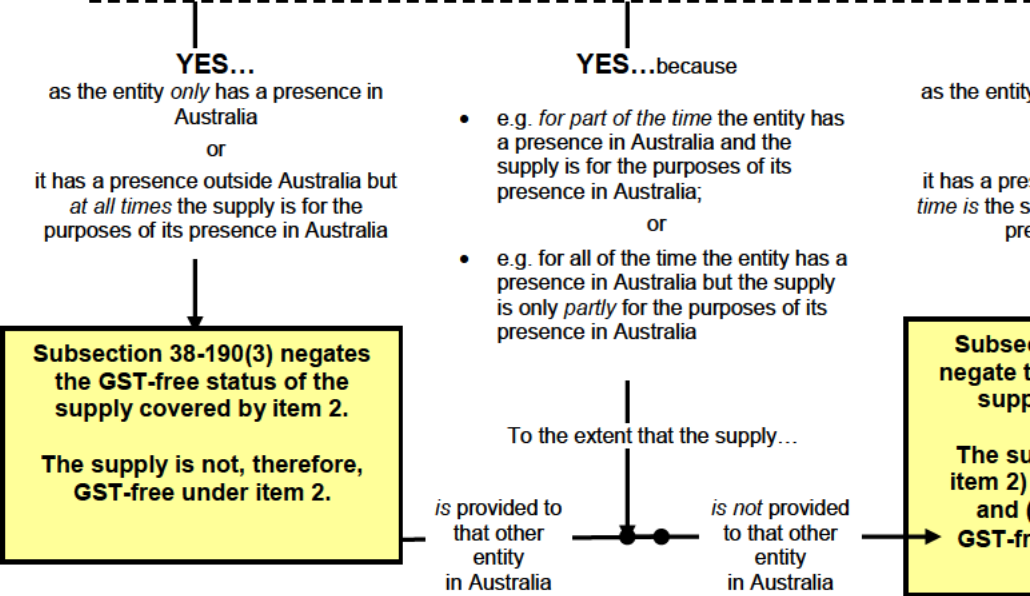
YES…
as the entity *only* has a presence in Australia
or
it has a presence outside Australia but *at all times* the supply is for the purposes of its presence in Australia

**Subsection 38-190(3) negates the GST-free status of the supply covered by item 2.**

**The supply is not, therefore, GST-free under item 2.**

YES…because

- e.g. *for part of the time* the entity has a presence in Australia and the supply is for the purposes of its presence in Australia;

or

- e.g. for all of the time the entity has a presence in Australia but the supply is only *partly* for the purposes of its presence in Australia

To the extent that the supply…

*is* provided to that other entity in Australia

*is not* provided to that other entity in Australia

as the entity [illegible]

it has a pres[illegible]
*time is* the s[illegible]
pre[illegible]

**Subsec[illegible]**
**negate t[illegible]**
**supp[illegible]**

**The su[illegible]**
**item 2) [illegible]**
**and ([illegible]**
**GST-fr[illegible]**